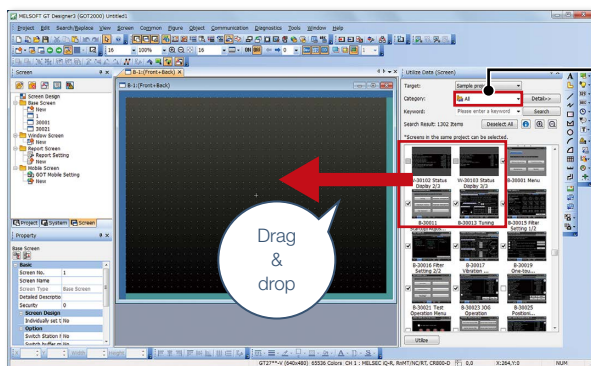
MELSOFT GT Designer3 (GOT2000) Untitled

Project Edit Search/Replace View Screen Common Figure Object Communication Diagnostics Tools Window Help

Screen

Screen Design
Base Screen
New
1
20001
20021
Window Screen
New
Report Screen
Report Setting
New
Mobile Screen
GOT Mobile Setting
New

Project System Screen

Property

Base Screen

| Basic | |
|---|---|
| Screen No. | 1 |
| Screen Name | |
| Screen Type | Base Screen |
| Detailed Descriptio | |
| Security | 0 |
| Screen Design | |
| Individually set t | No |
| Option | |
| Switch Station N | No |
| Switch buffer m | No |

B-1:(Front+Back)

B-1:(Front+Back)

Drag & drop

Utilize Data (Screen)

Target: Sample proj

Category: All

Details>>

Keyword: Please enter a keyword Search

Search Result: 1302 Items Deselect All

*Screens in the same project can be selected.

J-30102 Status Display 2/2
W-30103 Status Display 2/3
B-30010 Menu
B-30011
B-30013 Tuning
B-30015 Filter Setting 1/2
B-30016 Filter Setting 2/2
B-30017 Vibration ...
B-30019 One-tou...
B-30021 Test Operation Menu
B-30023 I/O Operation
B-30025 Position...

Utilize

GT27**-V (640x480) 65536 Colors CH 1 : MELSEC iQ-R, RnMT/NC/RT, CR800-D 0.0 X:264,Y:0 NUM